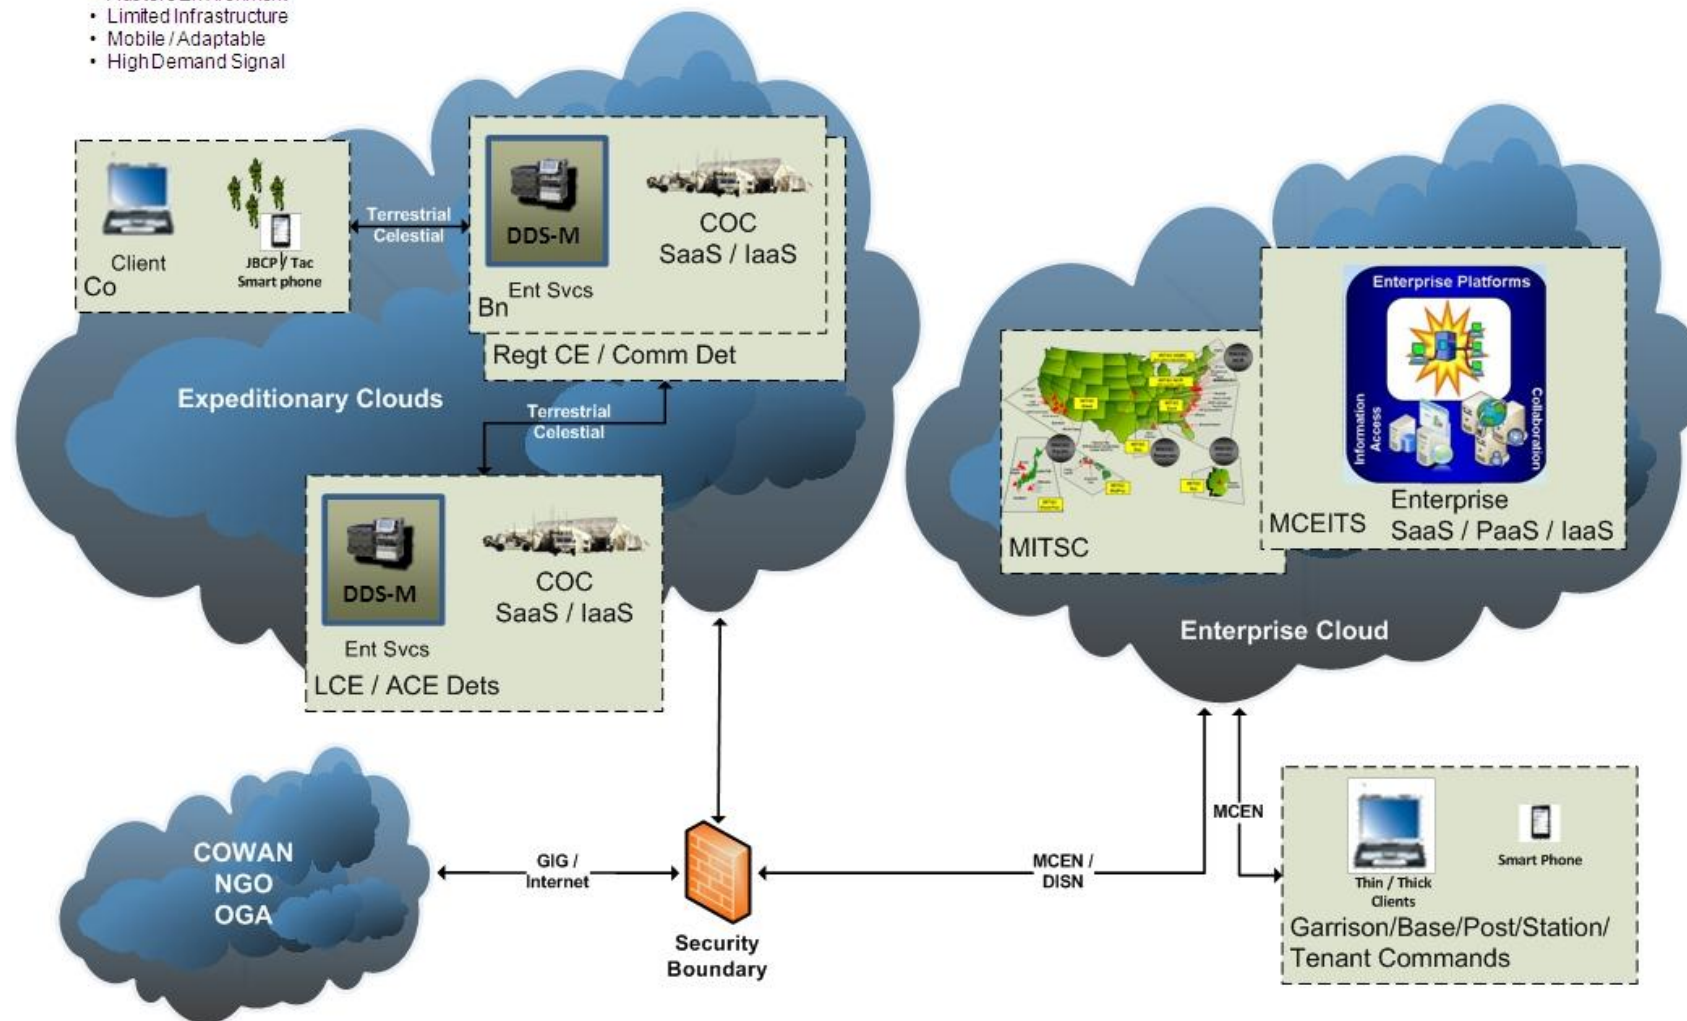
• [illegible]
• Limited Infrastructure
• Mobile / Adaptable
• High Demand Signal

Client
JBCP / Tac Smart phone
Co

Terrestrial
Celestial

DDS-M
Ent Svcs
Bn
COC
SaaS / IaaS
Regt CE / Comm Det

Expeditionary Clouds

Terrestrial
Celestial

DDS-M
Ent Svcs
COC
SaaS / IaaS
LCE / ACE Dets

MITSC

Enterprise Platforms
Information Access
Collaboration
MCEITS
Enterprise
SaaS / PaaS / IaaS

Enterprise Cloud

COWAN
NGO
OGA

GIG / Internet

Security Boundary

MCEN / DISN

MCEN

Thin / Thick Clients
Smart Phone
Garrison/Base/Post/Station/ Tenant Commands